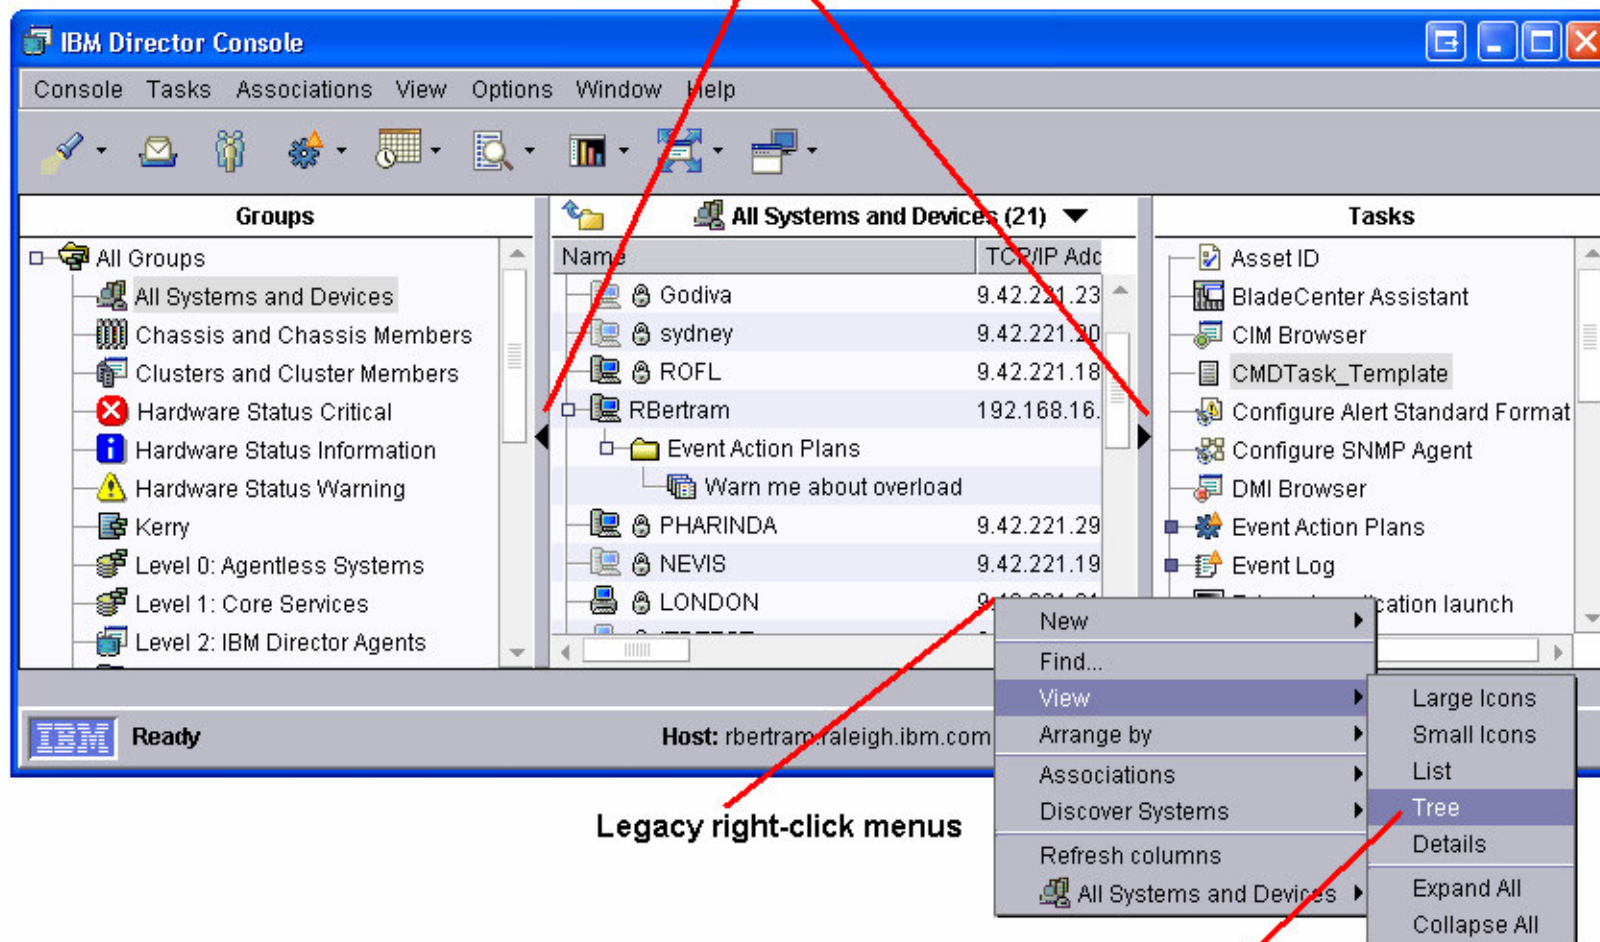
IBM Director Console

Console Tasks Associations View Options Window Help

Groups

All Groups
All Systems and Devices
Chassis and Chassis Members
Clusters and Cluster Members
Hardware Status Critical
Hardware Status Information
Hardware Status Warning
Kerry
Level 0: Agentless Systems
Level 1: Core Services
Level 2: IBM Director Agents

All Systems and Devices (21)

| Name | TCP/IP Adc |
|---|---|
| Godiva | 9.42.221.23 |
| sydney | 9.42.221.20 |
| ROFL | 9.42.221.18 |
| RBertram | 192.168.16. |
| Event Action Plans | |
| Warn me about overload | |
| PHARINDA | 9.42.221.29 |
| NEVIS | 9.42.221.19 |
| LONDON | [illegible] |

Tasks

Asset ID
BladeCenter Assistant
CIM Browser
CMDTask_Template
Configure Alert Standard Format
Configure SNMP Agent
DMI Browser
Event Action Plans
Event Log
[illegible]cation launch

New
Find...
View
Arrange by
Associations
Discover Systems
Refresh columns
All Systems and Devices

Large Icons
Small Icons
List
Tree
Details
Expand All
Collapse All

IBM Ready

Host: rbertram.raleigh.ibm.com

Legacy right-click menus